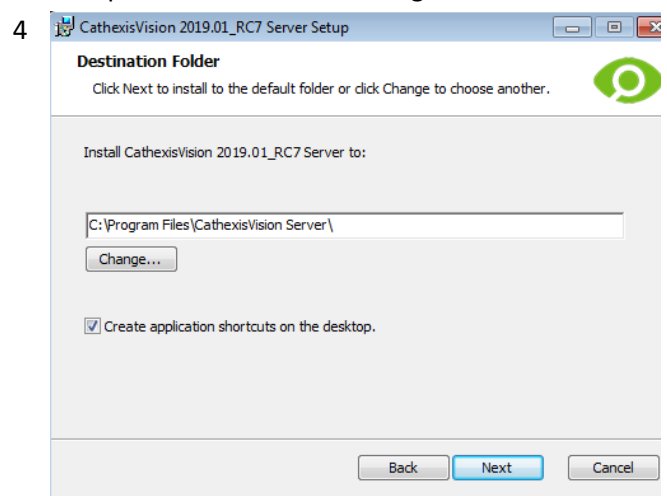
4

CathexisVision 2019.01_RC7 Server Setup

Destination Folder

Click Next to install to the default folder or click Change to choose another.

Install CathexisVision 2019.01_RC7 Server to:

C:\Program Files\CathexisVision Server\

Change...

Create application shortcuts on the desktop.

Back Next Cancel